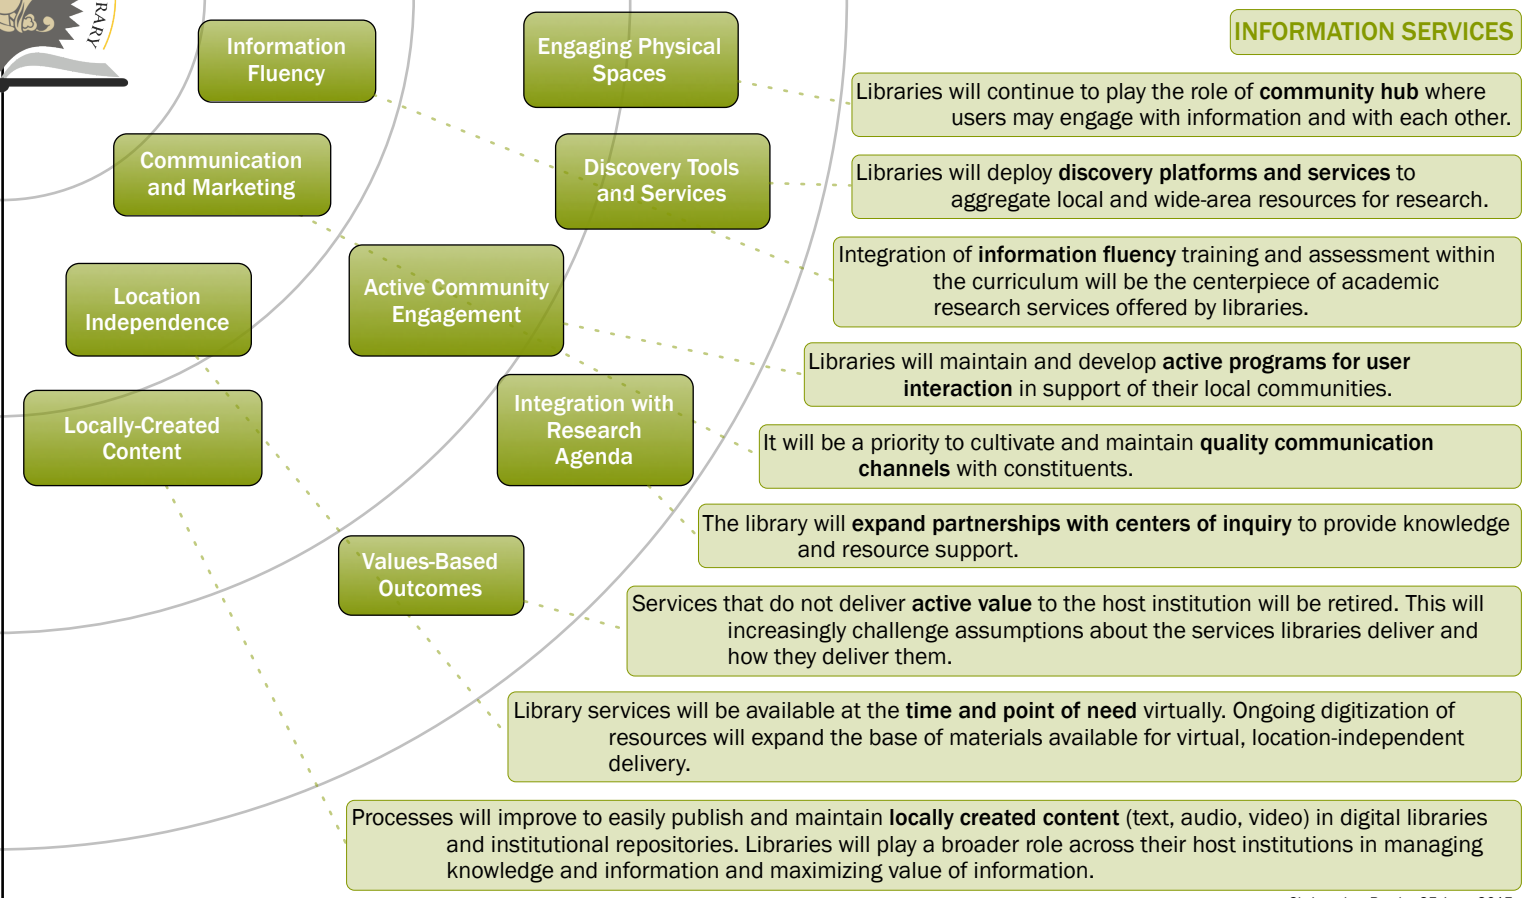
RARY

INFORMATION SERVICES

Information Fluency

Engaging Physical Spaces

Communication and Marketing

Discovery Tools and Services

Location Independence

Active Community Engagement

Locally-Created Content

Integration with Research Agenda

Values-Based Outcomes

Libraries will continue to play the role of **community hub** where users may engage with information and with each other.

Libraries will deploy **discovery platforms and services** to aggregate local and wide-area resources for research.

Integration of **information fluency** training and assessment within the curriculum will be the centerpiece of academic research services offered by libraries.

Libraries will maintain and develop **active programs for user interaction** in support of their local communities.

It will be a priority to cultivate and maintain **quality communication channels** with constituents.

The library will **expand partnerships with centers of inquiry** to provide knowledge and resource support.

Services that do not deliver **active value** to the host institution will be retired. This will increasingly challenge assumptions about the services libraries deliver and how they deliver them.

Library services will be available at the **time and point of need** virtually. Ongoing digitization of resources will expand the base of materials available for virtual, location-independent delivery.

Processes will improve to easily publish and maintain **locally created content** (text, audio, video) in digital libraries and institutional repositories. Libraries will play a broader role across their host institutions in managing knowledge and information and maximizing value of information.

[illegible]